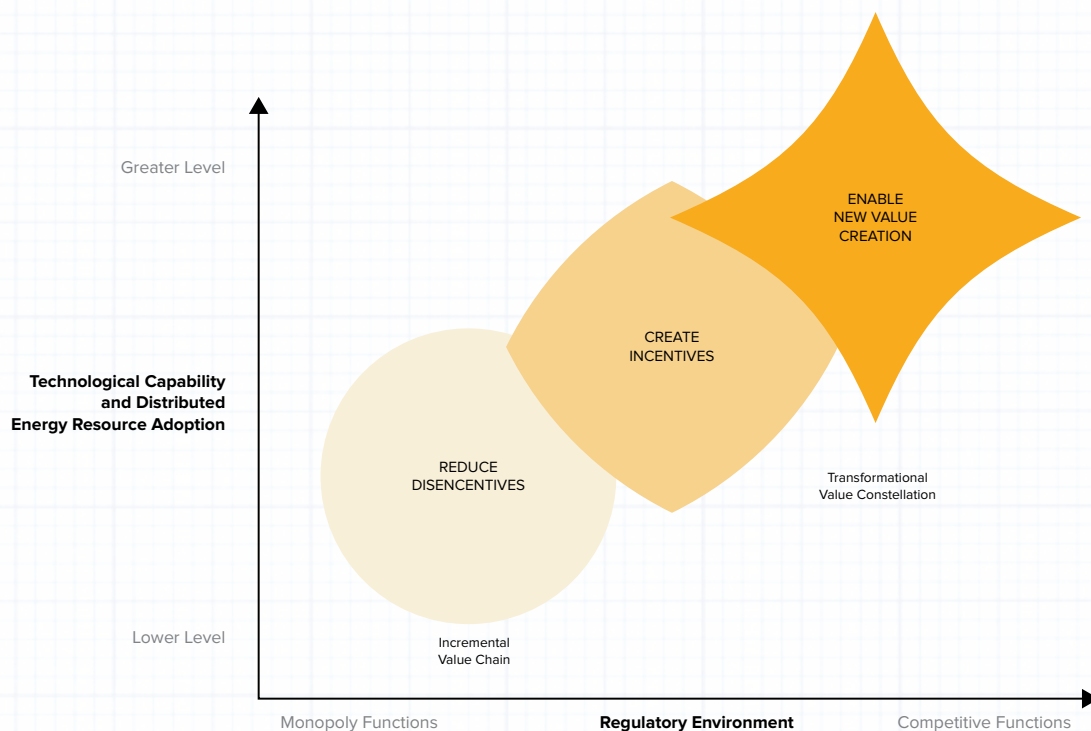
Greater Level

Technological Capability and Distributed Energy Resource Adoption

Lower Level

ENABLE NEW VALUE CREATION

CREATE INCENTIVES

REDUCE DISENCENTIVES

Transformational Value Constellation

Incremental Value Chain

Monopoly Functions

Regulatory Environment

Competitive Functions